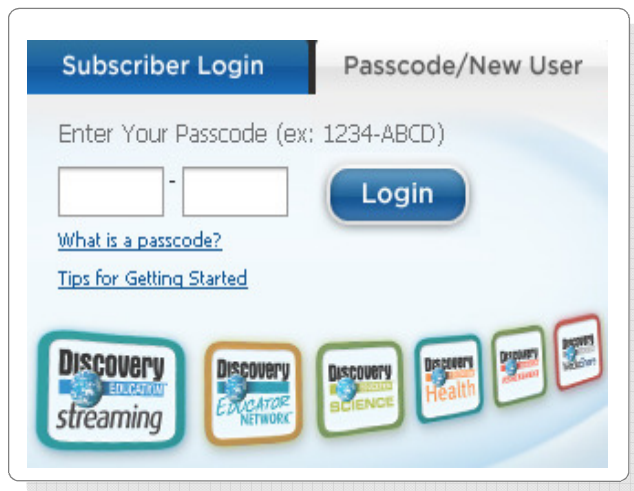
Subscriber Login

Passcode/New User

Enter Your Passcode (ex: 1234-ABCD)

-

Login

What is a passcode?

Tips for Getting Started

Discovery EDUCATION streaming

Discovery EDUCATOR NETWORK

Discovery EDUCATION SCIENCE

Discovery EDUCATION Health

Discovery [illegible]

Discovery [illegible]